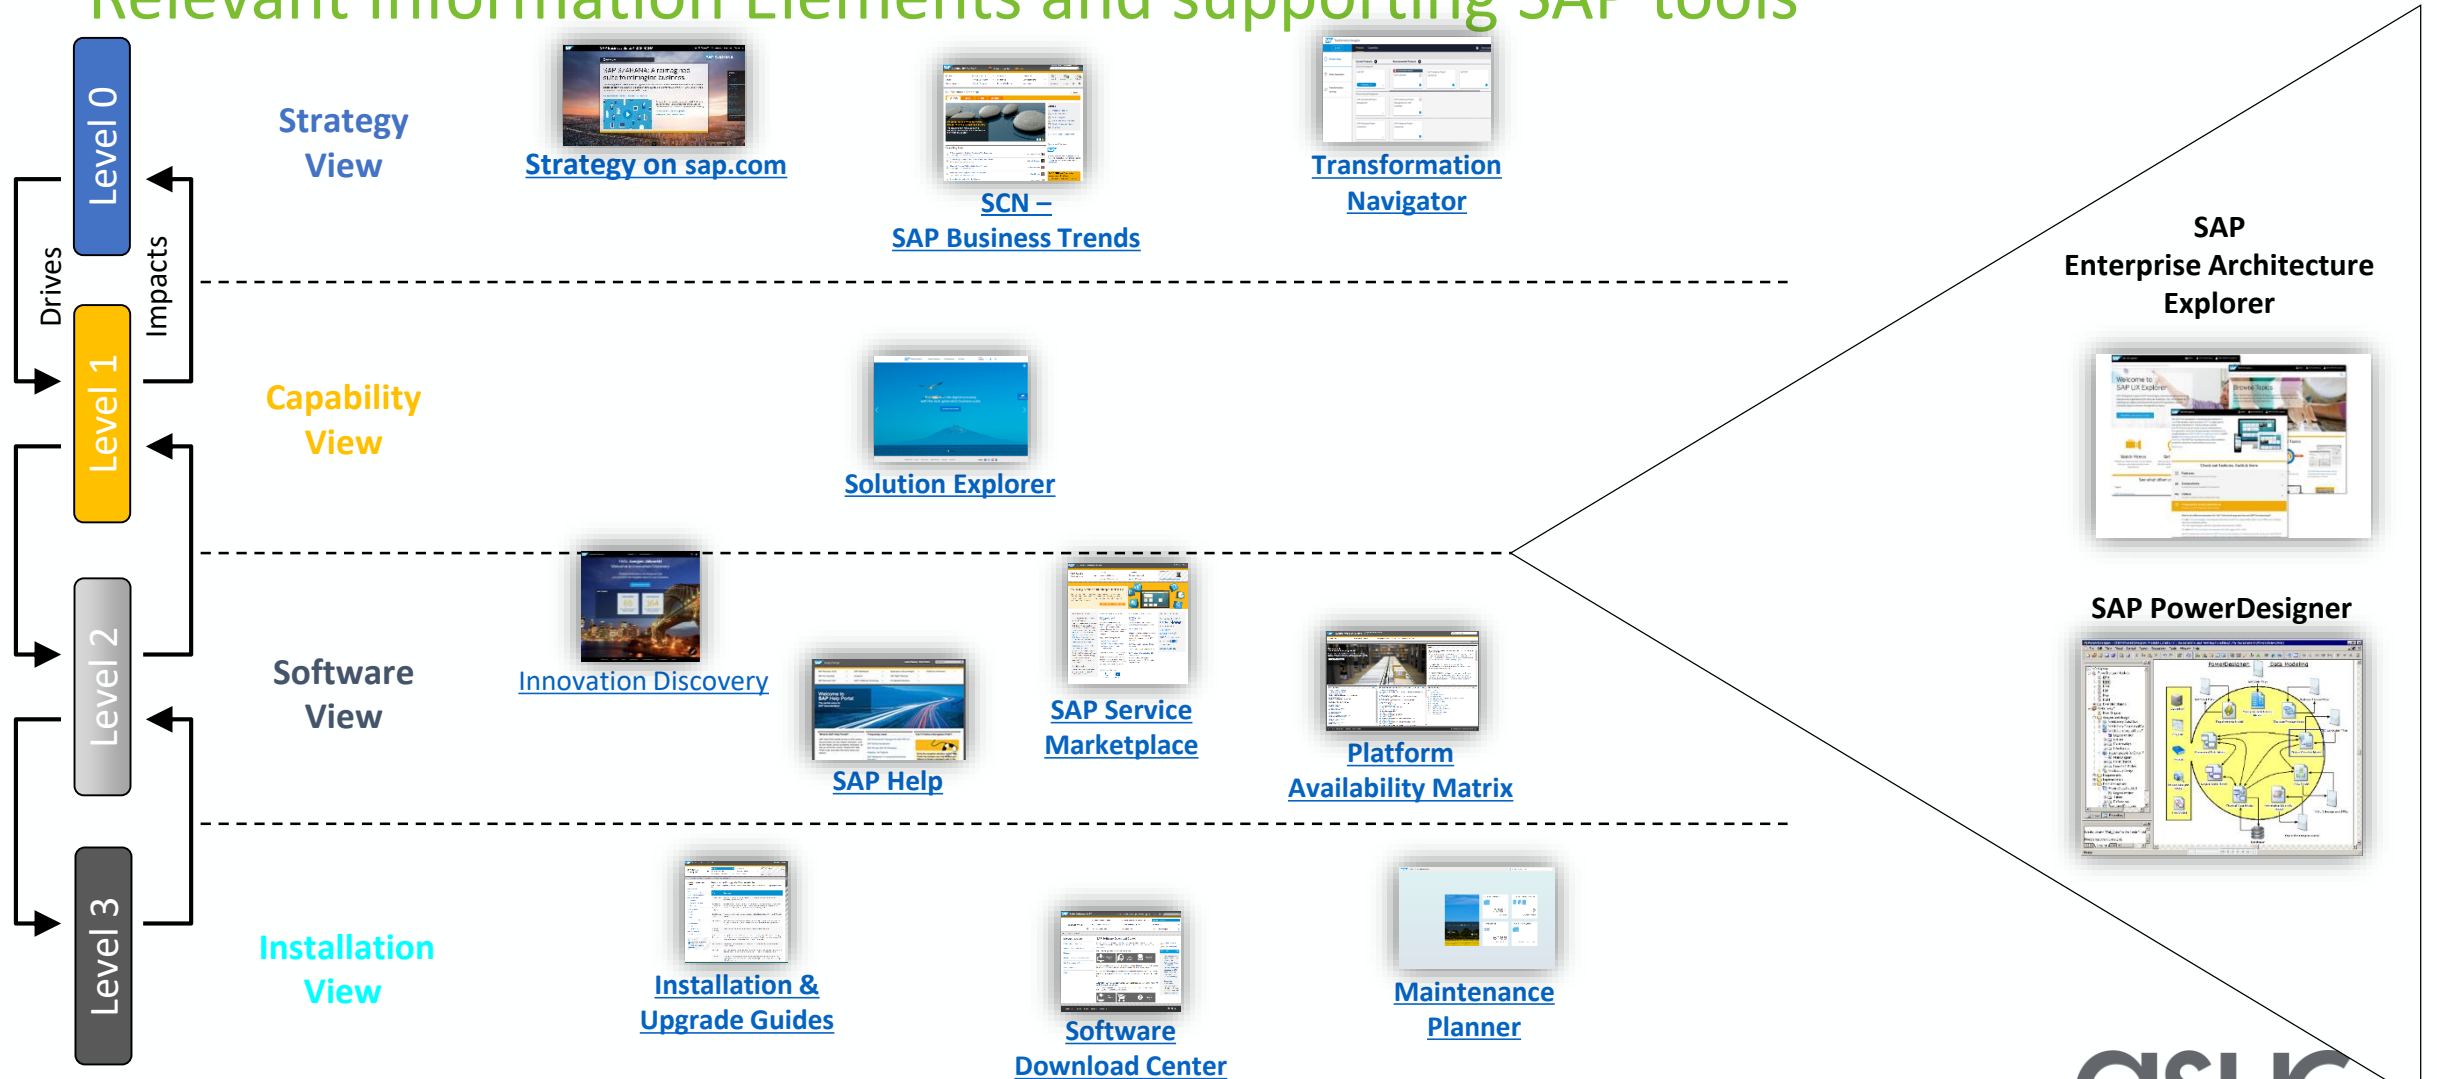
Relevant Information Elements and supporting SAP tools

Level 0

Level 1

Level 2

Level 3

Drives

Impacts

Strategy View

Strategy on sap.com

SCN – SAP Business Trends

Transformation Navigator

Capability View

Solution Explorer

Software View

Innovation Discovery

SAP Help

SAP Service Marketplace

Platform Availability Matrix

Installation View

Installation & Upgrade Guides

Software Download Center

Maintenance Planner

SAP Enterprise Architecture Explorer

SAP PowerDesigner

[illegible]